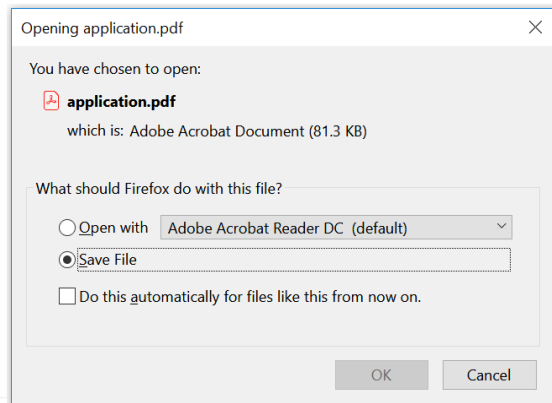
Opening application.pdf

You have chosen to open:

application.pdf

which is: Adobe Acrobat Document (81.3 KB)

What should Firefox do with this file?

Open with Adobe Acrobat Reader DC (default)

Save File

Do this automatically for files like this from now on.

OK Cancel